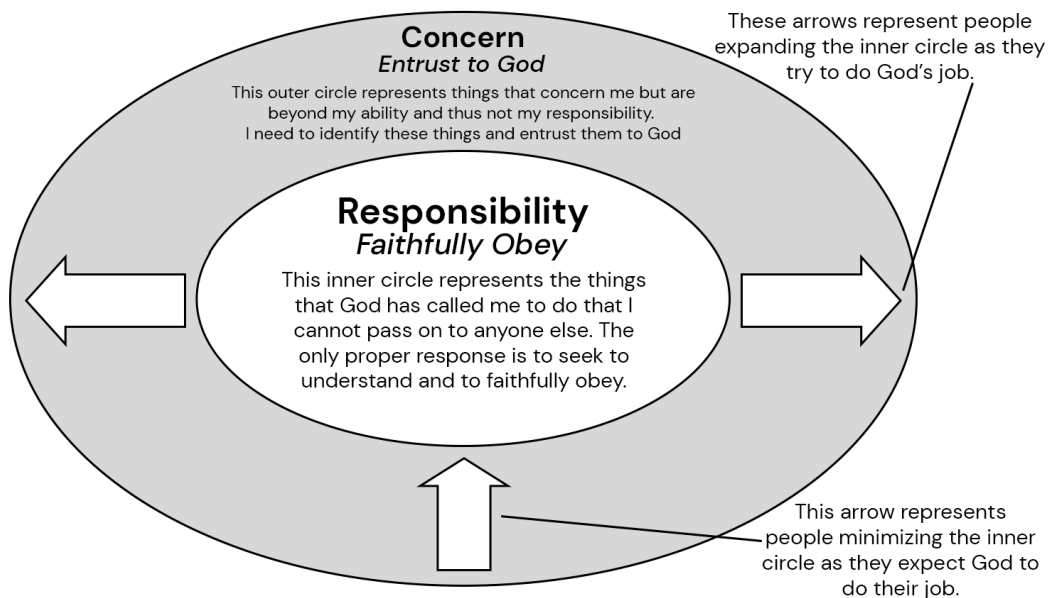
Concern
*Entrust to God*

This outer circle represents things that concern me but are beyond my ability and thus not my responsibility. I need to identify these things and entrust them to God

These arrows represent people expanding the inner circle as they try to do God's job.

Responsibility
*Faithfully Obey*

This inner circle represents the things that God has called me to do that I cannot pass on to anyone else. The only proper response is to seek to understand and to faithfully obey.

This arrow represents people minimizing the inner circle as they expect God to do their job.